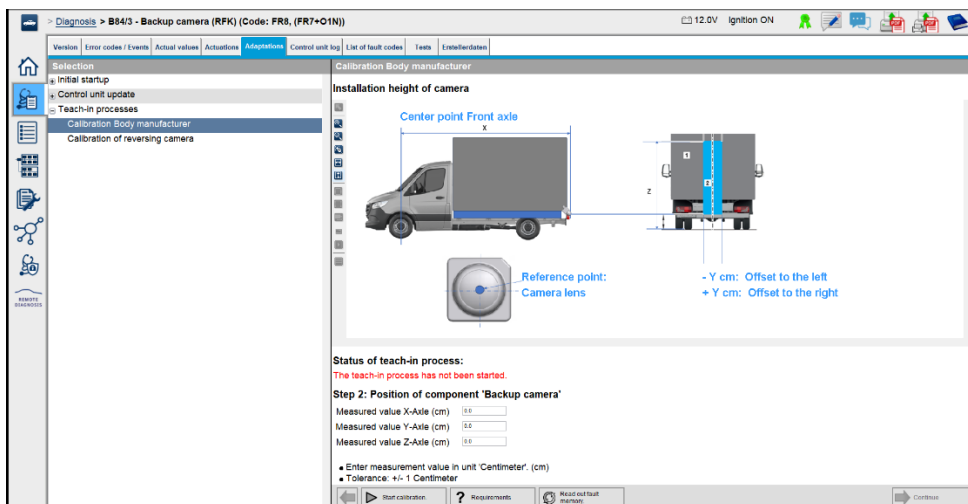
> Diagnosis > B84/3 - Backup camera (RFK) (Code: FR8, (FR7+O1N))

12.0V Ignition ON

Version | Error codes / Events | Actual values | Actuations | Adaptations | Control unit log | List of fault codes | Tests | Erstellerdaten

Selection

Initial startup
Control unit update
Teach-in processes
Calibration Body manufacturer
Calibration of reversing camera

REMOTE DIAGNOSIS

Calibration Body manufacturer

Installation height of camera

Center point Front axle

X

Z

Reference point: Camera lens

- Y cm: Offset to the left
+ Y cm: Offset to the right

Status of teach-in process:
The teach-in process has not been started.

Step 2: Position of component 'Backup camera'

Measured value X-Axle (cm) 0.0
Measured value Y-Axle (cm) 0.0
Measured value Z-Axle (cm) 0.0

• Enter measurement value in unit 'Centimeter'. (cm)
• Tolerance: +/- 1 Centimeter

Start calibration
Requirements
Read out fault memory
Continue